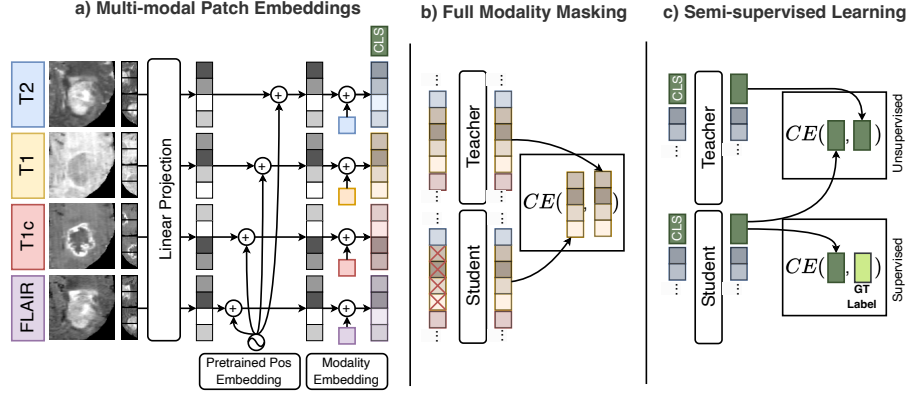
a) Multi-modal Patch Embeddings

CLS

T2

T1

T1c

FLAIR

Linear Projection

Pretrained Pos Embedding

Modality Embedding

b) Full Modality Masking

Teacher

Student

$CE($ , $)$

c) Semi-supervised Learning

CLS

Teacher

CLS

Student

$CE($ , $)$

Unsupervised

$CE($ , $)$

GT Label

Supervised